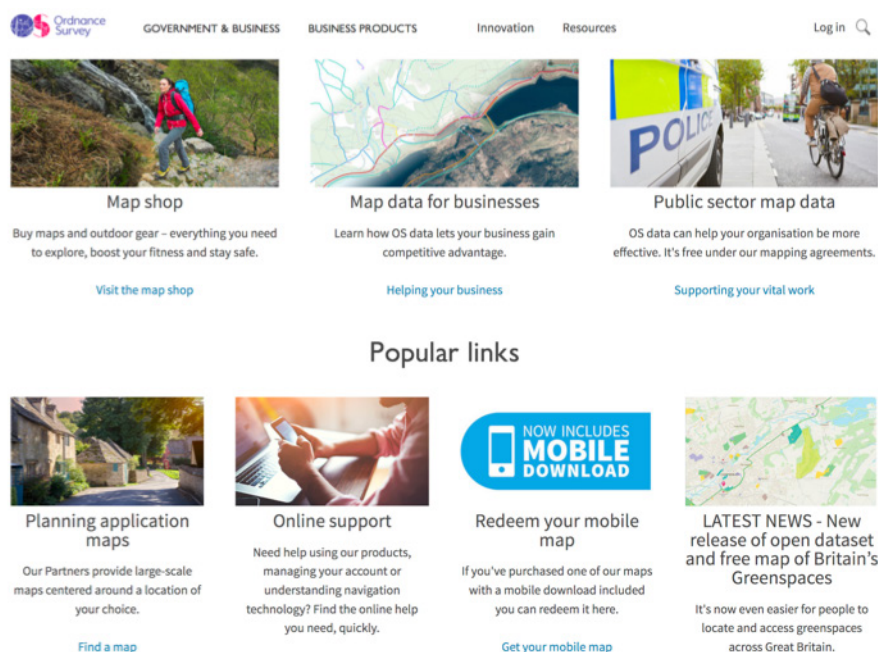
Ordnance Survey

GOVERNMENT & BUSINESS BUSINESS PRODUCTS Innovation Resources Log in

POLICE

Map shop

Buy maps and outdoor gear – everything you need to explore, boost your fitness and stay safe.

Visit the map shop

Map data for businesses

Learn how OS data lets your business gain competitive advantage.

Helping your business

Public sector map data

OS data can help your organisation be more effective. It's free under our mapping agreements.

Supporting your vital work

Popular links

Planning application maps

Our Partners provide large-scale maps centered around a location of your choice.

Find a map

Online support

Need help using our products, managing your account or understanding navigation technology? Find the online help you need, quickly.

NOW INCLUDES MOBILE DOWNLOAD

Redeem your mobile map

If you've purchased one of our maps with a mobile download included you can redeem it here.

Get your mobile map

LATEST NEWS - New release of open dataset and free map of Britain's Greenspaces

It's now even easier for people to locate and access greenspaces across Great Britain.